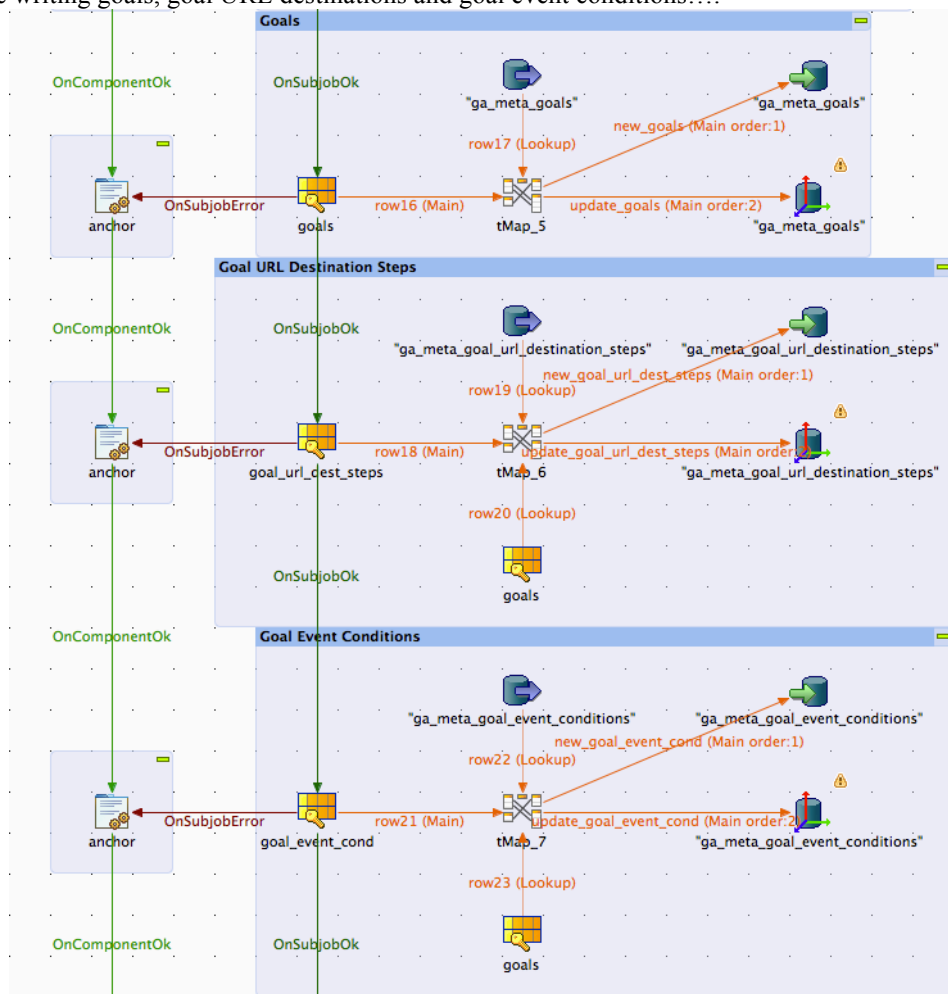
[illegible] writing goals, goal URL destinations and goal event conditions….

Goals

OnComponentOk

OnSubjobOk

"ga_meta_goals"

"ga_meta_goals"

new_goals (Main order:1)

row17 (Lookup)

anchor

OnSubjobError

goals

row16 (Main)

tMap_5

update_goals (Main order:2)

"ga_meta_goals"

Goal URL Destination Steps

OnComponentOk

OnSubjobOk

"ga_meta_goal_url_destination_steps"

"ga_meta_goal_url_destination_steps"

new_goal_url_dest_steps (Main order:1)

row19 (Lookup)

anchor

OnSubjobError

goal_url_dest_steps

row18 (Main)

tMap_6

update_goal_url_dest_steps (Main order:2)

"ga_meta_goal_url_destination_steps"

row20 (Lookup)

OnSubjobOk

goals

OnComponentOk

Goal Event Conditions

"ga_meta_goal_event_conditions"

"ga_meta_goal_event_conditions"

new_goal_event_cond (Main order:1)

row22 (Lookup)

anchor

OnSubjobError

goal_event_cond

row21 (Main)

tMap_7

update_goal_event_cond (Main order:2)

"ga_meta_goal_event_conditions"

row23 (Lookup)

OnComponentOk

OnSubjobOk

goals